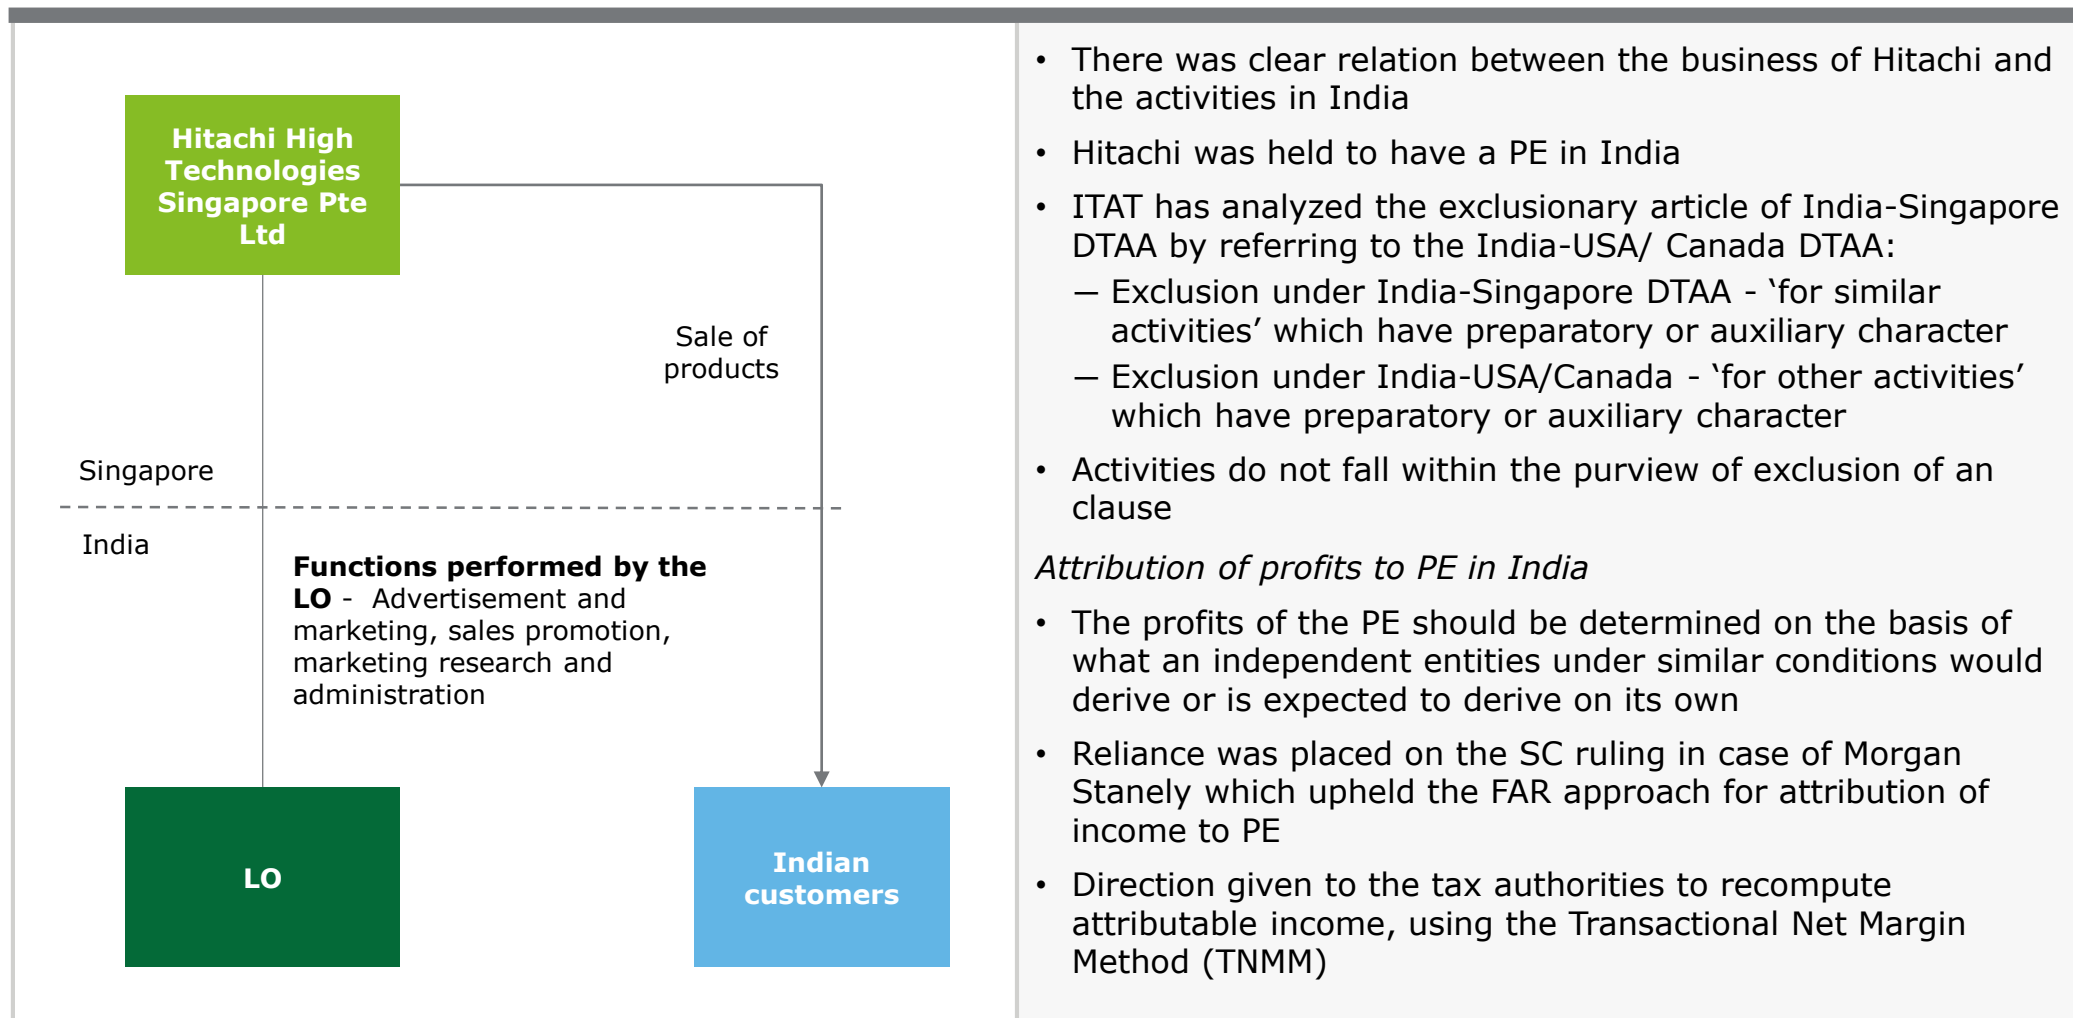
Hitachi High Technologies Singapore Pte Ltd

Sale of products

Singapore

India

**Functions performed by the LO** - Advertisement and marketing, sales promotion, marketing research and administration

LO

Indian customers

• There was clear relation between the business of Hitachi and the activities in India

• Hitachi was held to have a PE in India

• ITAT has analyzed the exclusionary article of India-Singapore DTAA by referring to the India-USA/ Canada DTAA:

– Exclusion under India-Singapore DTAA - 'for similar activities' which have preparatory or auxiliary character

– Exclusion under India-USA/Canada - 'for other activities' which have preparatory or auxiliary character

• Activities do not fall within the purview of exclusion of an clause

*Attribution of profits to PE in India*

• The profits of the PE should be determined on the basis of what an independent entities under similar conditions would derive or is expected to derive on its own

• Reliance was placed on the SC ruling in case of Morgan Stanely which upheld the FAR approach for attribution of income to PE

• Direction given to the tax authorities to recompute attributable income, using the Transactional Net Margin Method (TNMM)